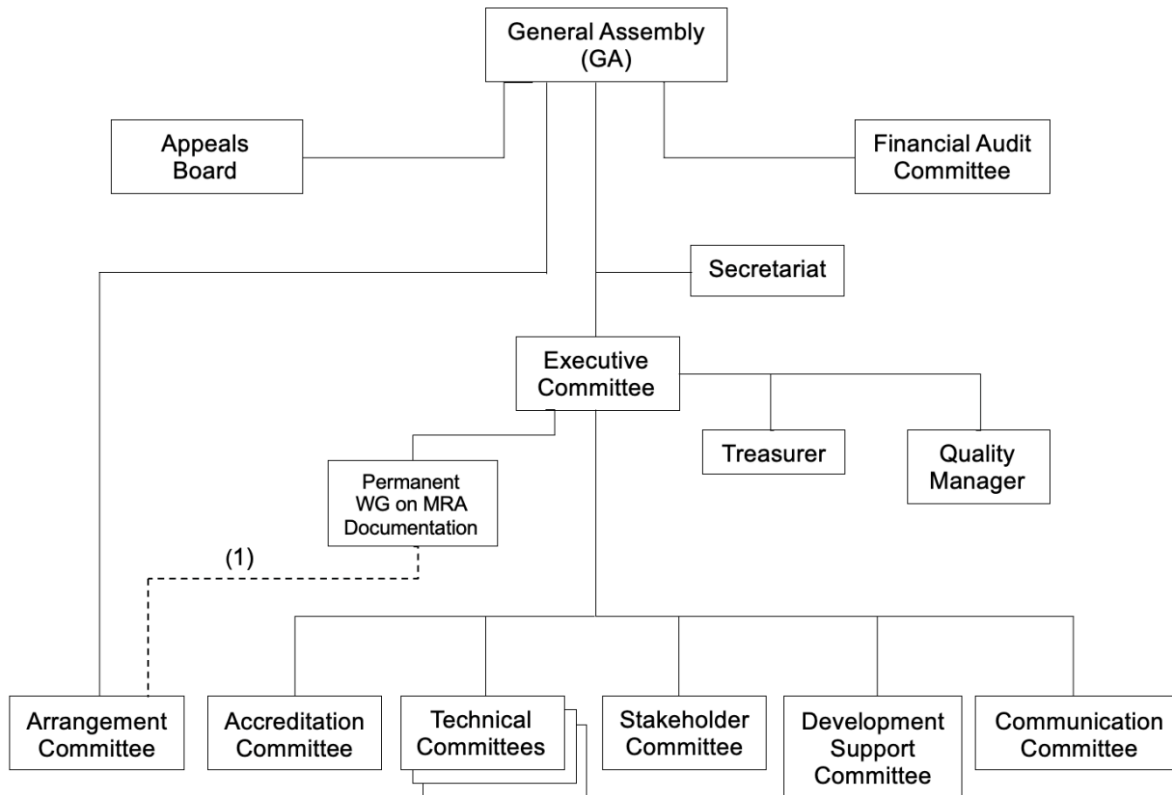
General Assembly (GA)

Appeals Board

Financial Audit Committee

Secretariat

Executive Committee

Treasurer

Quality Manager

Permanent WG on MRA Documentation

(1)

Arrangement Committee

Accreditation Committee

Technical Committees

Stakeholder Committee

Development Support Committee

Communication Committee